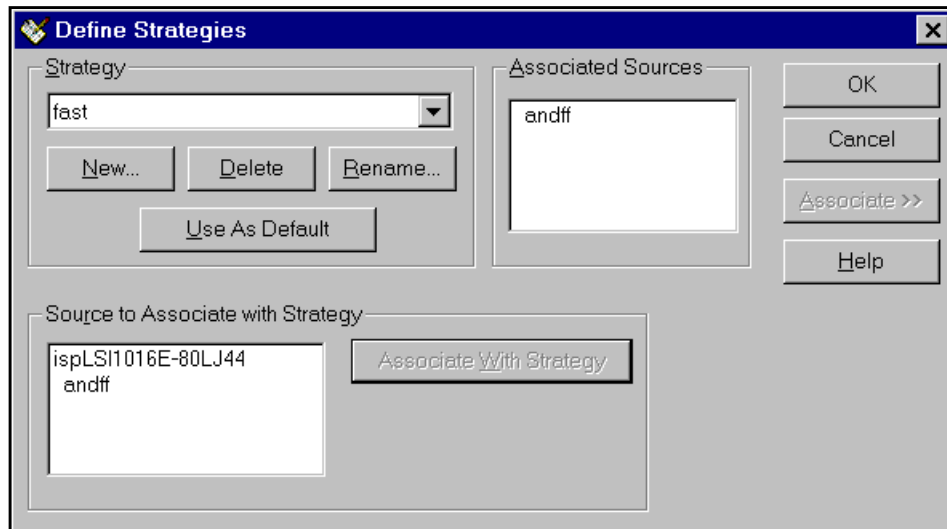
Define Strategies

Strategy

fast

New...

Delete

Rename...

Use As Default

Associated Sources

andff

OK

Cancel

Associate >>

Help

Source to Associate with Strategy

ispLSI1016E-80LJ44
andff

Associate With Strategy